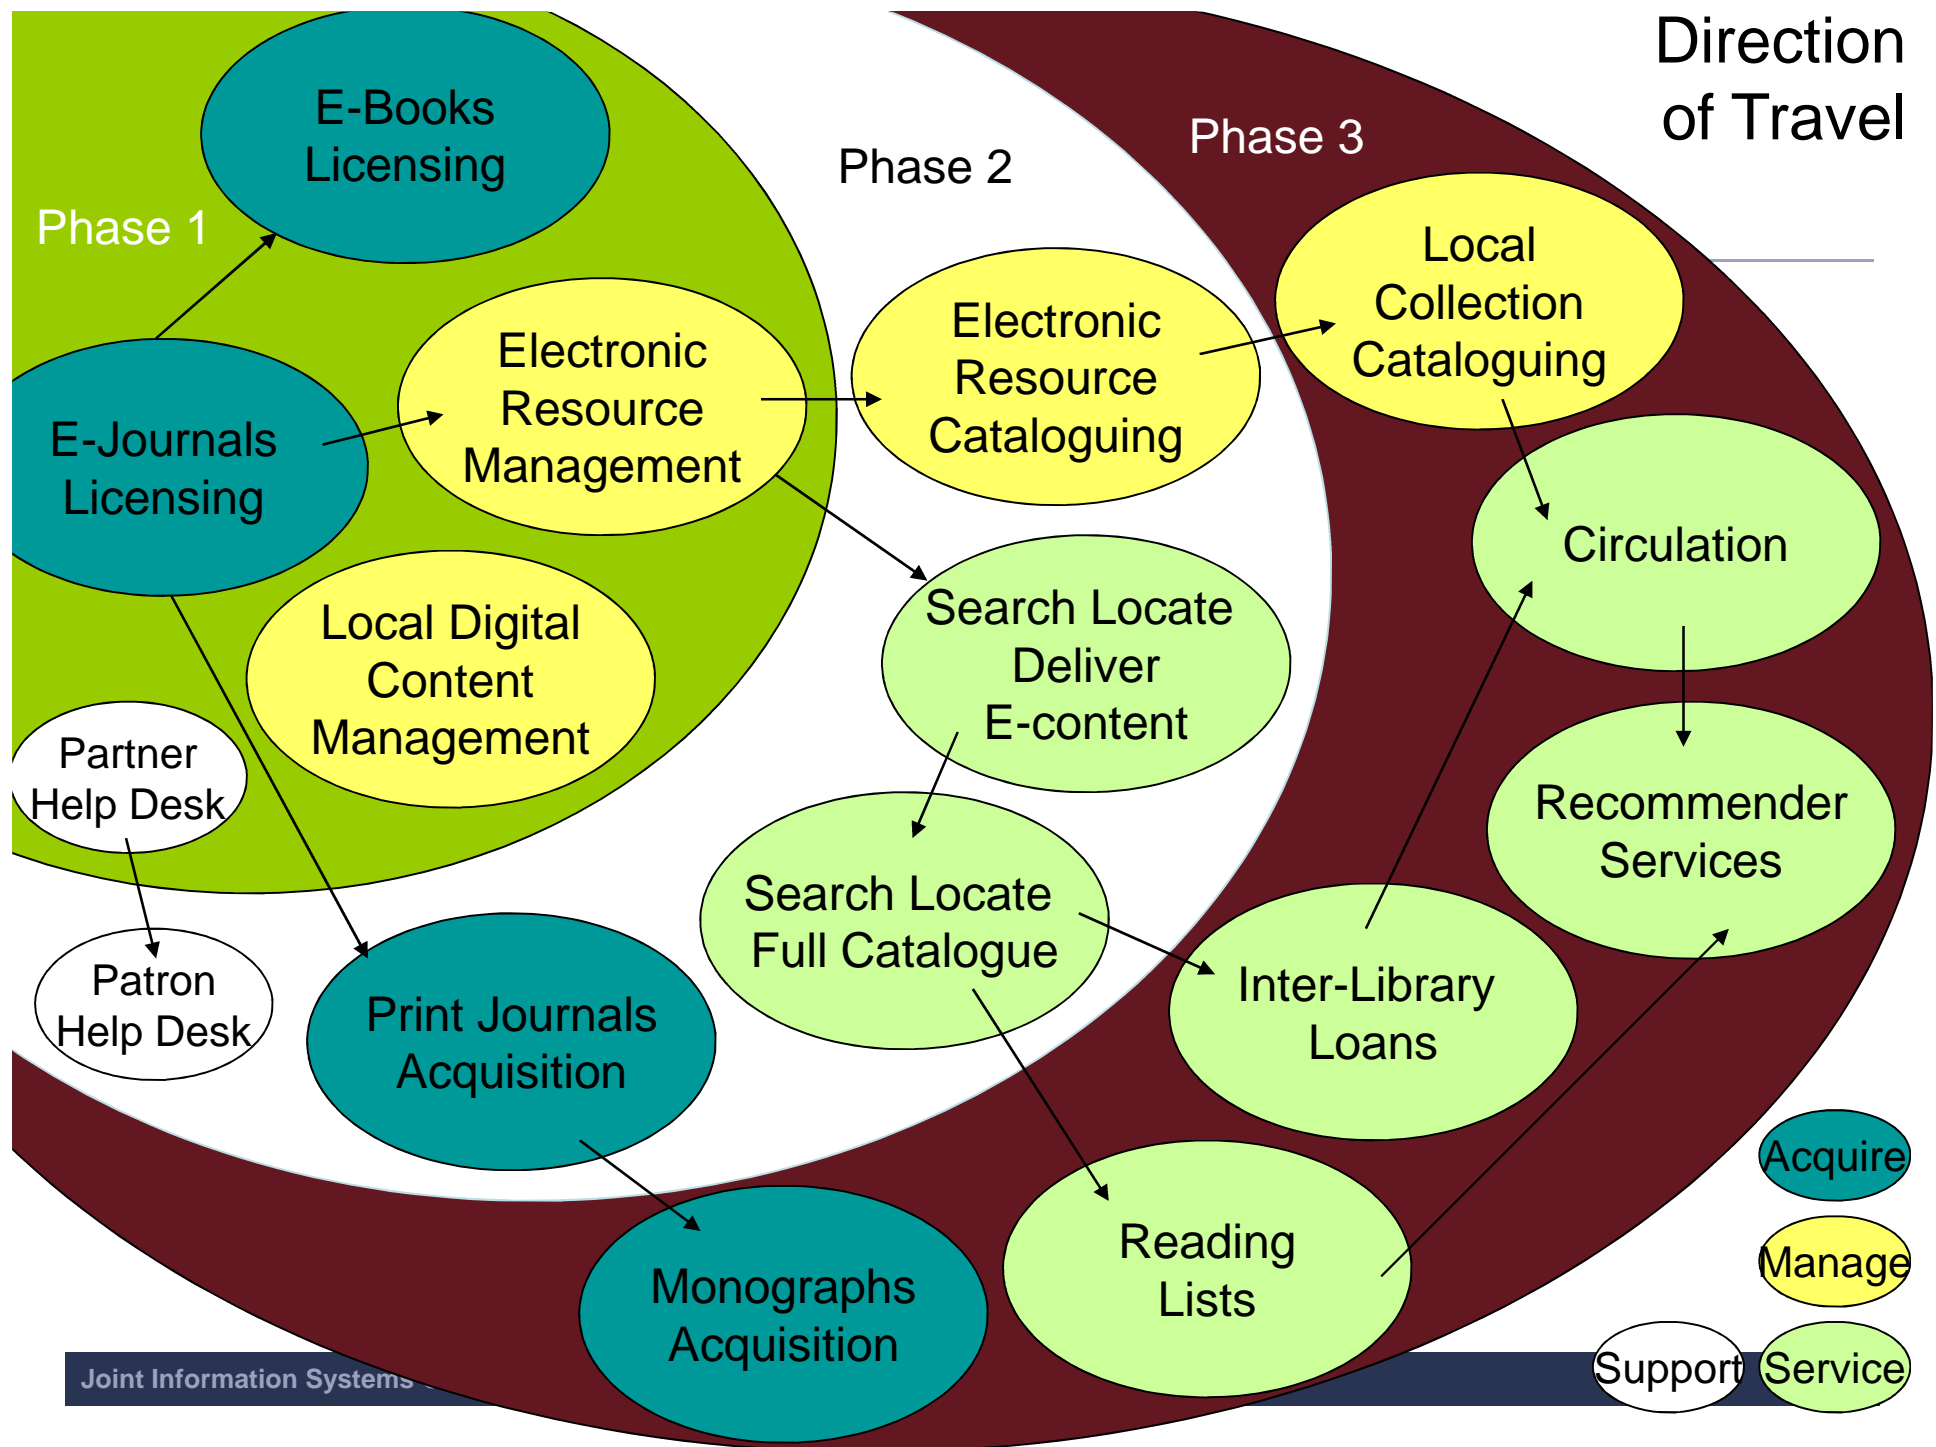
Direction of Travel

Phase 1

Phase 2

Phase 3

E-Books Licensing

E-Journals Licensing

Electronic Resource Management

Local Digital Content Management

Partner Help Desk

Patron Help Desk

Print Journals Acquisition

Electronic Resource Cataloguing

Search Locate Deliver E-content

Search Locate Full Catalogue

Local Collection Cataloguing

Circulation

Recommender Services

Inter-Library Loans

Reading Lists

Monographs Acquisition

Acquire

Manage

Support

Service

Joint Information Systems